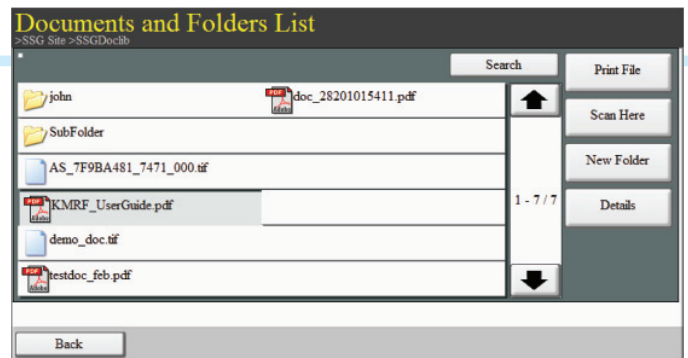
Documents and Folders List
>SSG Site >SSGDoclib

Search

Print File

john

doc_28201015411.pdf

SubFolder

Scan Here

AS_7F9BA481_7471_000.tif

New Folder

KMRF_UserGuide.pdf

1 - 7 / 7

Details

demo_doc.tif

testdoc_feb.pdf

Back